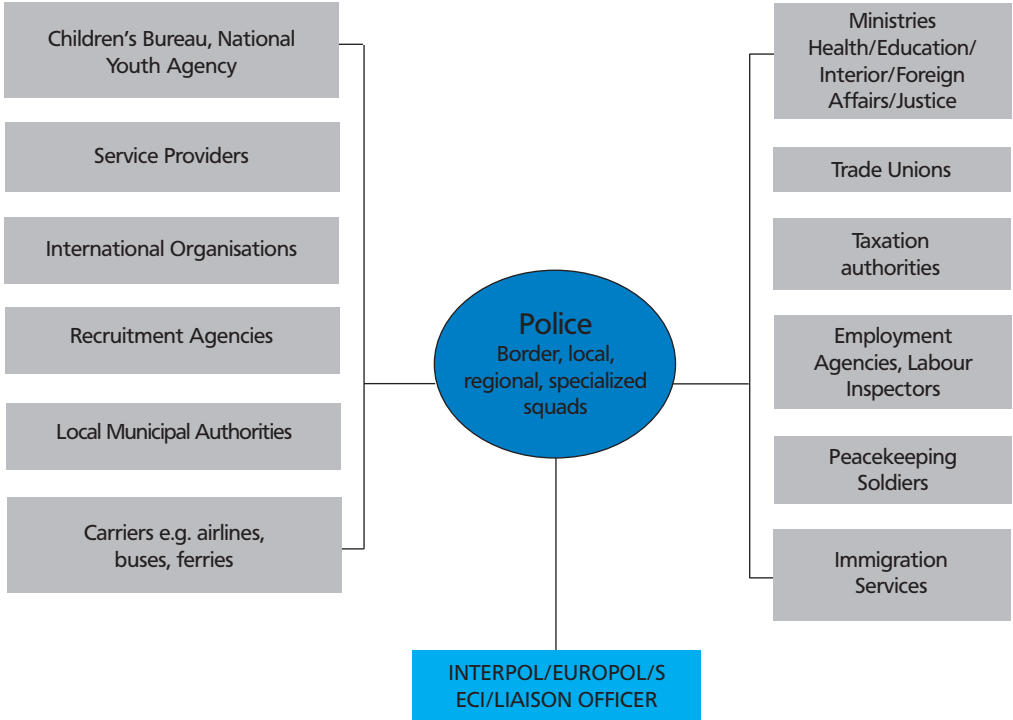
Children's Bureau, National Youth Agency

Service Providers

International Organisations

Recruitment Agencies

Local Municipal Authorities

Carriers e.g. airlines, buses, ferries

Police
Border, local, regional, specialized squads

Ministries Health/Education/ Interior/Foreign Affairs/Justice

Trade Unions

Taxation authorities

Employment Agencies, Labour Inspectors

Peacekeeping Soldiers

Immigration Services

INTERPOL/EUROPOL/S ECI/LIAISON OFFICER